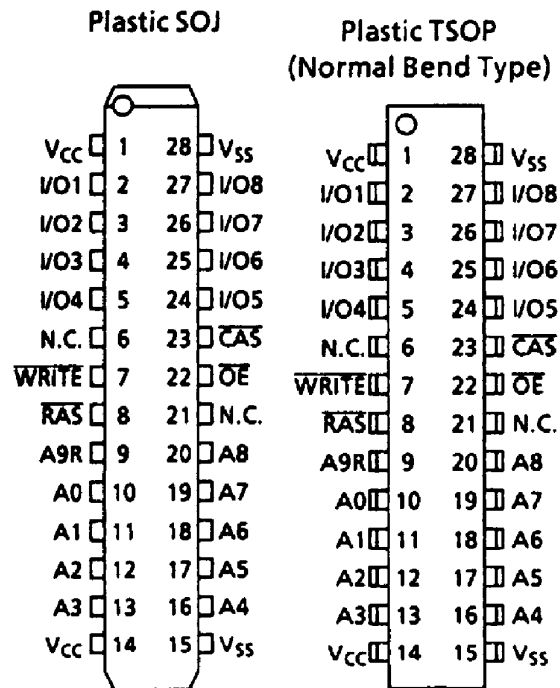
Plastic SOJ

$V_{CC}$ 1
I/O1 2
I/O2 3
I/O3 4
I/O4 5
N.C. 6
$\overline{WRITE}$ 7
$\overline{RAS}$ 8
A9R 9
A0 10
A1 11
A2 12
A3 13
$V_{CC}$ 14

28 $V_{SS}$
27 I/O8
26 I/O7
25 I/O6
24 I/O5
23 $\overline{CAS}$
22 $\overline{OE}$
21 N.C.
20 A8
19 A7
18 A6
17 A5
16 A4
15 $V_{SS}$

Plastic TSOP (Normal Bend Type)

$V_{CC}$ 1
I/O1 2
I/O2 3
I/O3 4
I/O4 5
N.C. 6
$\overline{WRITE}$ 7
$\overline{RAS}$ 8
A9R 9
A0 10
A1 11
A2 12
A3 13
$V_{CC}$ 14

28 $V_{SS}$
27 I/O8
26 I/O7
25 I/O6
24 I/O5
23 $\overline{CAS}$
22 $\overline{OE}$
21 N.C.
20 A8
19 A7
18 A6
17 A5
16 A4
15 $V_{SS}$